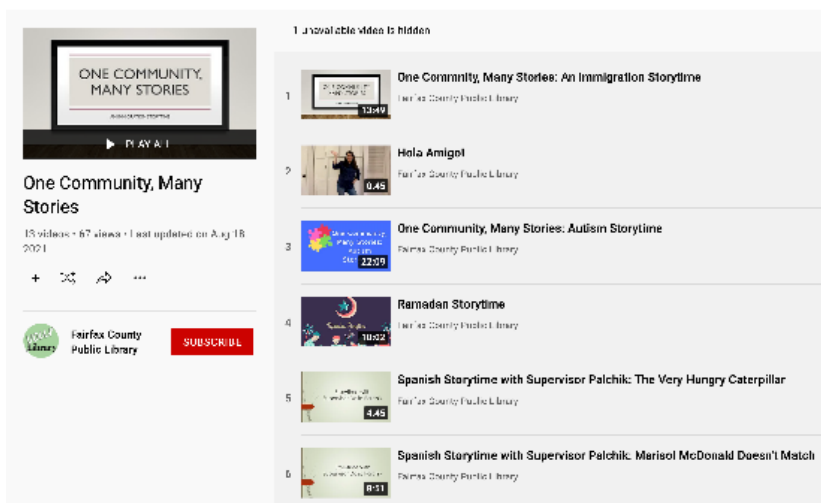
ONE COMMUNITY, MANY STORIES

PLAY ALL

One Community, Many Stories

13 videos • 67 views • Last updated on Aug 18 2021

+

Fairfax County Public Library

SUBSCRIBE

1 unavailable video is hidden

1 One Community, Many Stories: An Immigration Storytime
Fairfax County Public Library
13:49

2 Hola Amigo!
Fairfax County Public Library
0:45

3 One Community, Many Stories: Autism Storytime
Fairfax County Public Library
22:09

4 Ramadan Storytime
Fairfax County Public Library
10:22

5 Spanish Storytime with Supervisor Palchik: The Very Hungry Caterpillar
Fairfax County Public Library
4:45

6 Spanish Storytime with Supervisor Palchik: Marisol McDonald Doesn't Match
Fairfax County Public Library
8:51